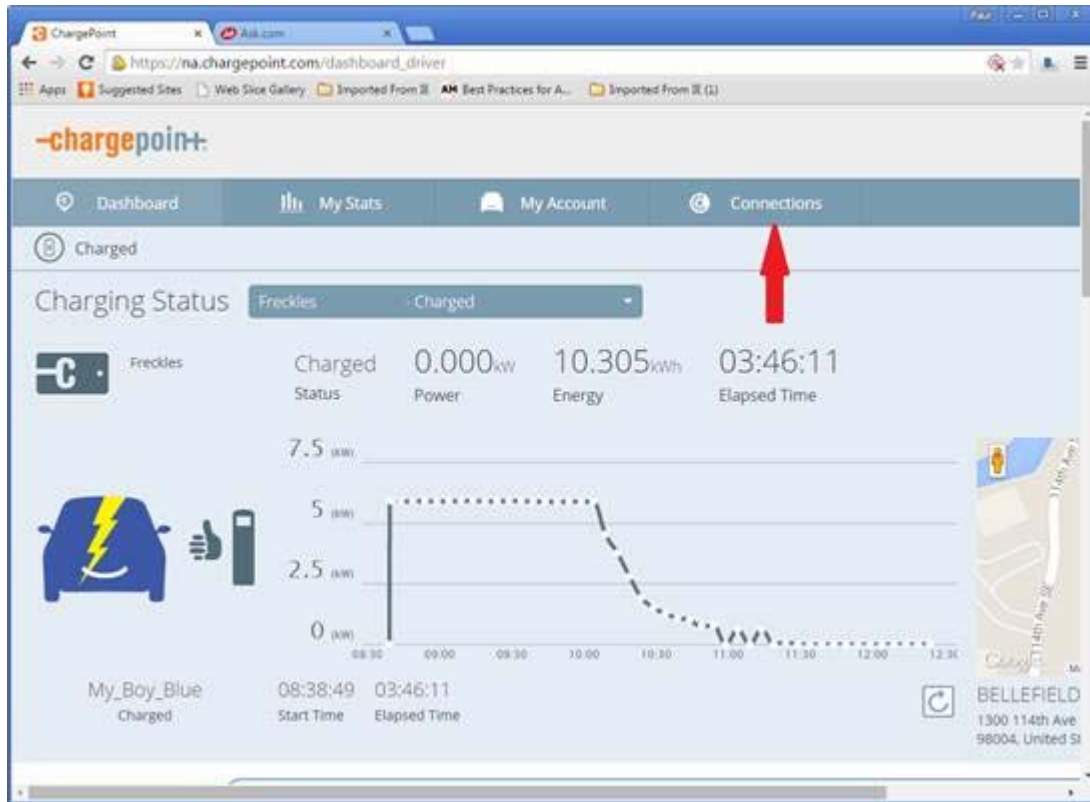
ChargePoint ×
Ask.com ×
Paul
https://na.chargepoint.com/dashboard_driver
Apps Suggested Sites Web Slice Gallery Imported From IE AM Best Practices for A... Imported From IE (1)

-chargepoin+.

Dashboard
My Stats
My Account
Connections

Charged

Charging Status
Freckles - Charged

Freckles

Charged
Status

0.000kW
Power

10.305kWh
Energy

03:46:11
Elapsed Time

7.5 (kW)
5 (kW)
2.5 (kW)
0 (kW)
08:30 09:00 09:30 10:00 10:30 11:00 11:30 12:00 12:30

My_Boy_Blue
Charged

08:38:49
Start Time

03:46:11
Elapsed Time

114th Ave SE
114th Ave SE
Google

BELLEFIELD
1300 114th Ave
98004, United St